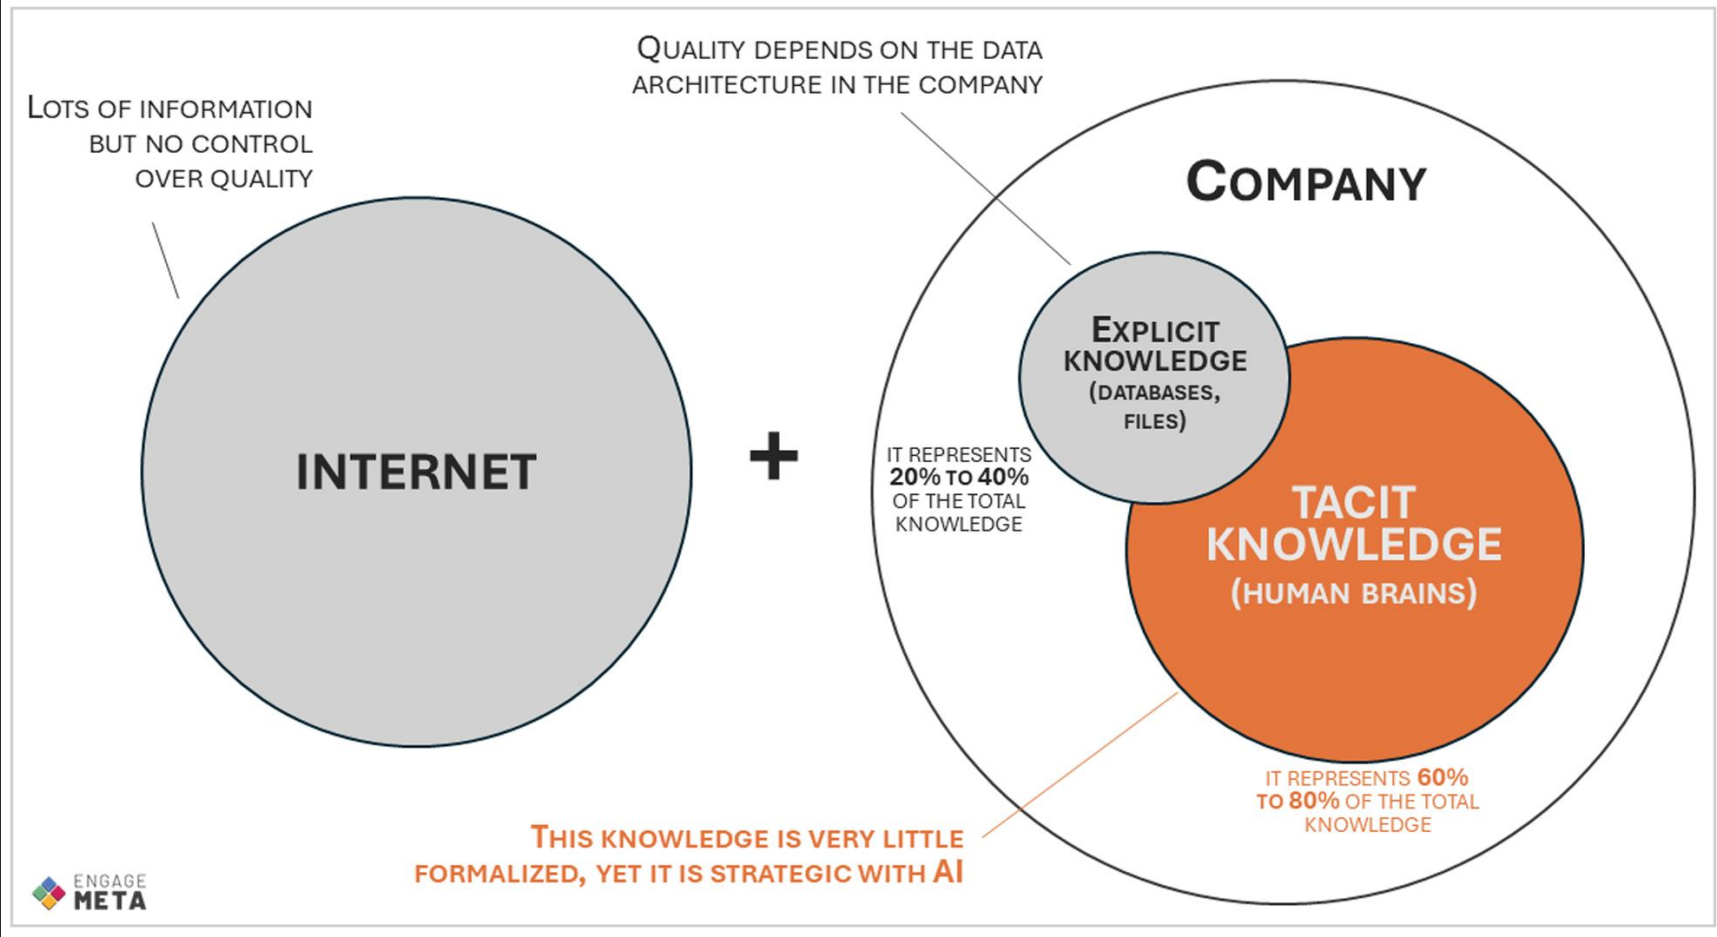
Lots of information but no control over quality

Quality depends on the data architecture in the company

Company

INTERNET

+

Explicit knowledge (databases, files)

It represents 20% to 40% of the total knowledge

TACIT KNOWLEDGE (HUMAN BRAINS)

It represents 60% to 80% of the total knowledge

This knowledge is very little formalized, yet it is strategic with AI

ENGAGE META